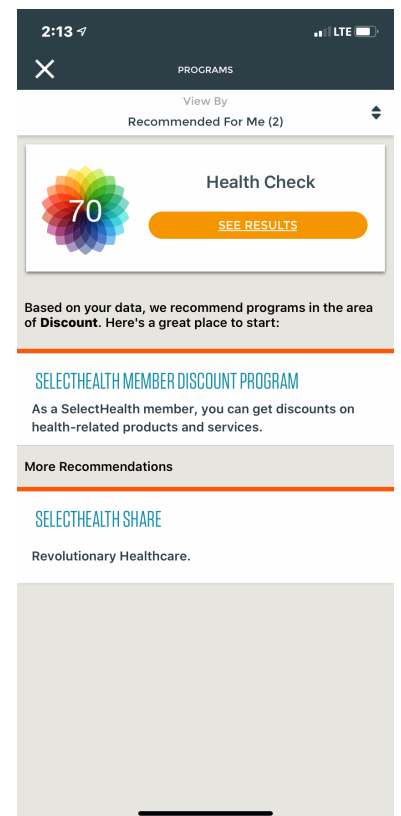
2:13

LTE

PROGRAMS

View By

Recommended For Me (2)

70

Health Check

SEE RESULTS

Based on your data, we recommend programs in the area of **Discount**. Here's a great place to start:

SELECTHEALTH MEMBER DISCOUNT PROGRAM

As a SelectHealth member, you can get discounts on health-related products and services.

More Recommendations

SELECTHEALTH SHARE

Revolutionary Healthcare.